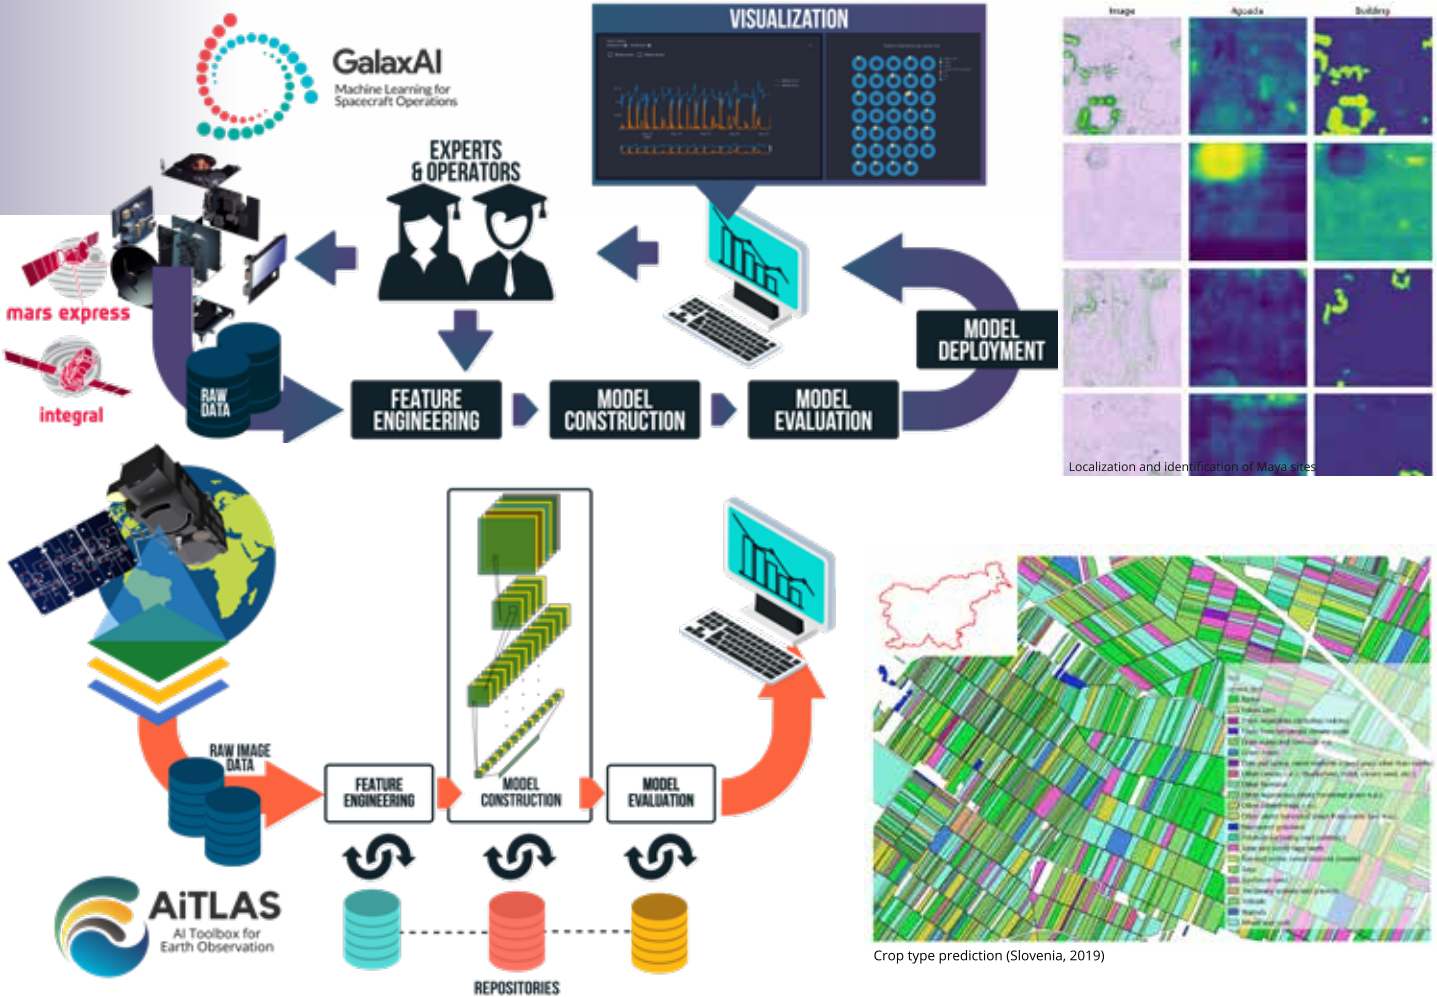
GalaxAI
Machine Learning for Spacecraft Operations

VISUALIZATION

Image Aguada Building

EXPERTS & OPERATORS

mars express

integral

RAW DATA

FEATURE ENGINEERING

MODEL CONSTRUCTION

MODEL EVALUATION

MODEL DEPLOYMENT

Localization and identification of Maya sites

RAW IMAGE DATA

FEATURE ENGINEERING

MODEL CONSTRUCTION

MODEL EVALUATION

AiTLAS
AI Toolbox for Earth Observation

REPOSITORIES

Crop type prediction (Slovenia, 2019)